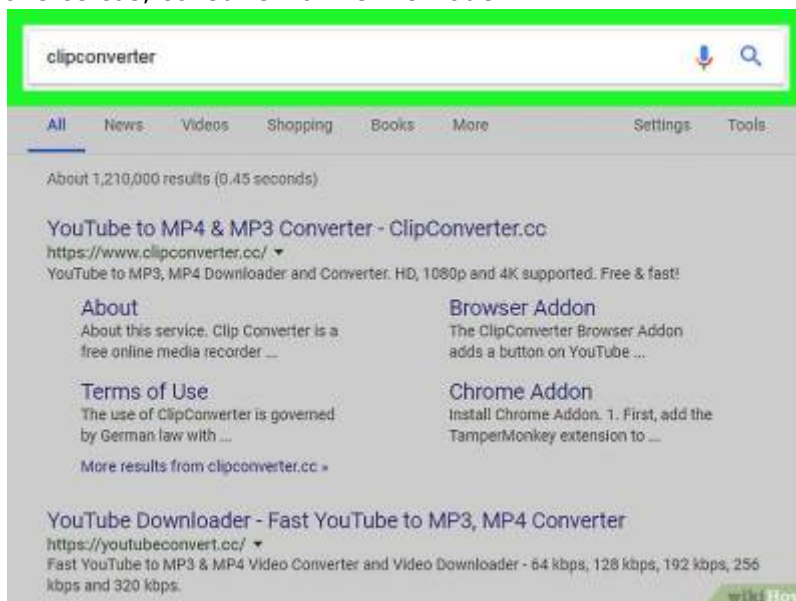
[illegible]

clipconverter

All News Videos Shopping Books More Settings Tools

About 1,210,000 results (0.45 seconds)

YouTube to MP4 & MP3 Converter - ClipConverter.cc
https://www.clipconverter.cc/ ▾
YouTube to MP3, MP4 Downloader and Converter. HD, 1080p and 4K supported. Free & fast!

About
About this service. Clip Converter is a free online media recorder ...

Browser Addon
The ClipConverter Browser Addon adds a button on YouTube ...

Terms of Use
The use of ClipConverter is governed by German law with ...

Chrome Addon
Install Chrome Addon. 1. First, add the TamperMonkey extension to ...

More results from clipconverter.cc »

YouTube Downloader - Fast YouTube to MP3, MP4 Converter
https://youtubeconvert.cc/ ▾
Fast YouTube to MP3 & MP4 Video Converter and Video Downloader - 64 kbps, 128 kbps, 192 kbps, 256 kbps and 320 kbps.

wikiHow